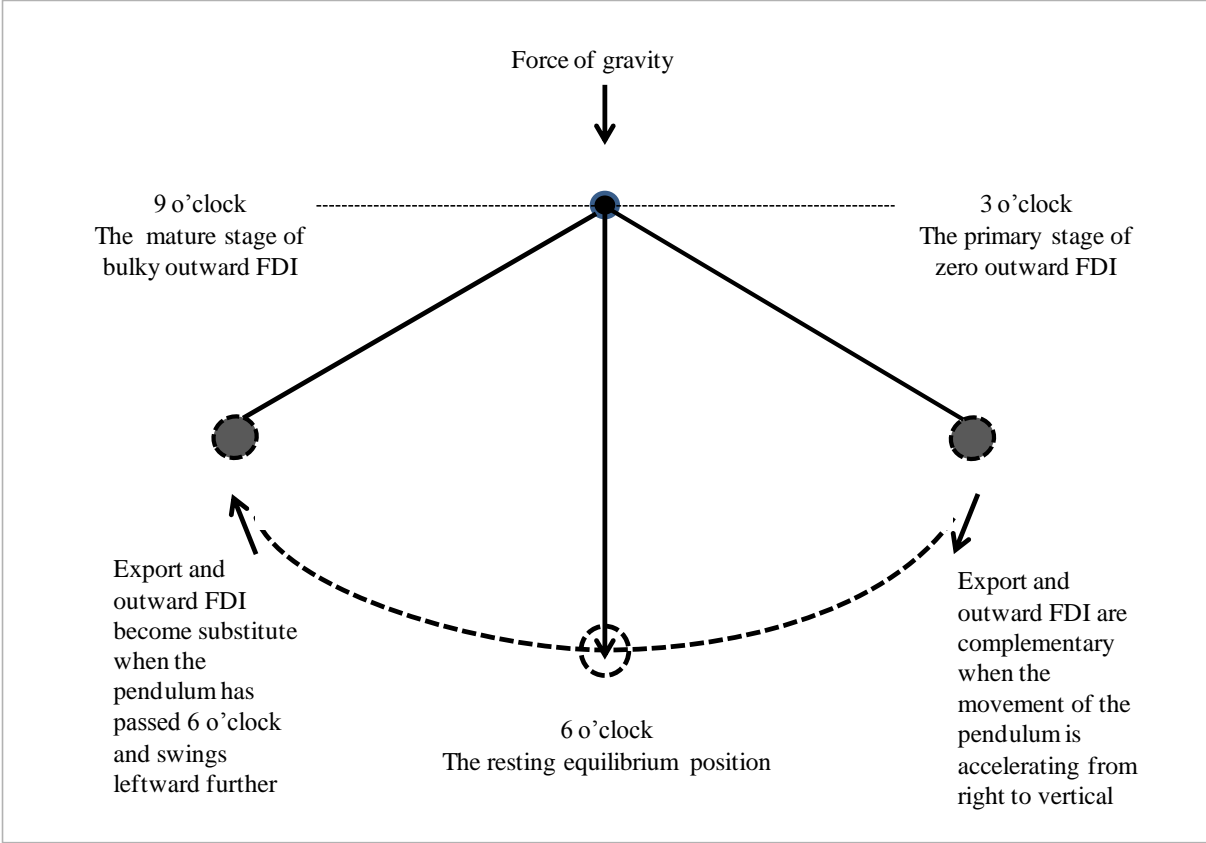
Force of gravity

9 o'clock
The mature stage of bulky outward FDI

3 o'clock
The primary stage of zero outward FDI

Export and outward FDI become substitute when the pendulum has passed 6 o'clock and swings leftward further

Export and outward FDI are complementary when the movement of the pendulum is accelerating from right to vertical

6 o'clock
The resting equilibrium position